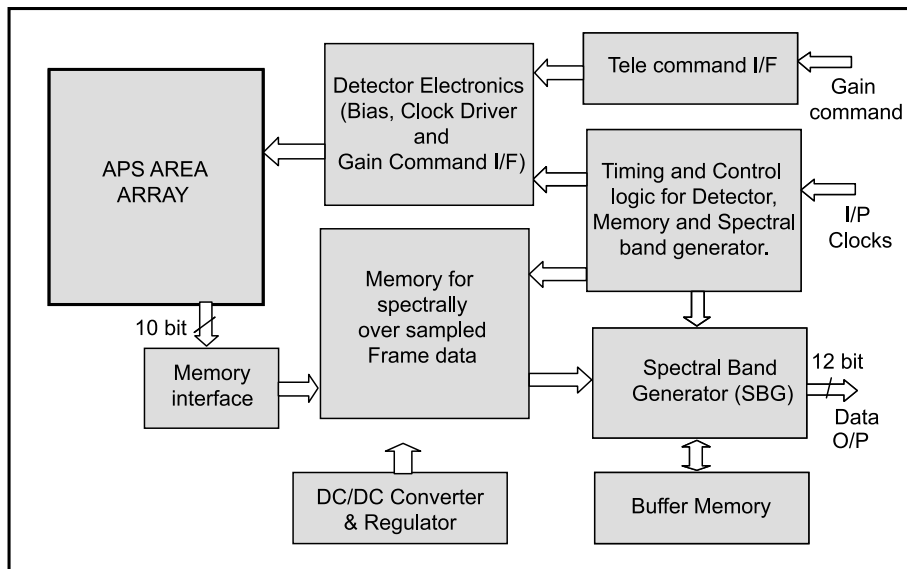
Tele command I/F

Gain command

Detector Electronics (Bias, Clock Driver and Gain Command I/F)

APS AREA ARRAY

Timing and Control logic for Detector, Memory and Spectral band generator.

I/P Clocks

Memory for spectrally over sampled Frame data

10 bit

Memory interface

Spectral Band Generator (SBG)

12 bit

Data O/P

DC/DC Converter & Regulator

Buffer Memory